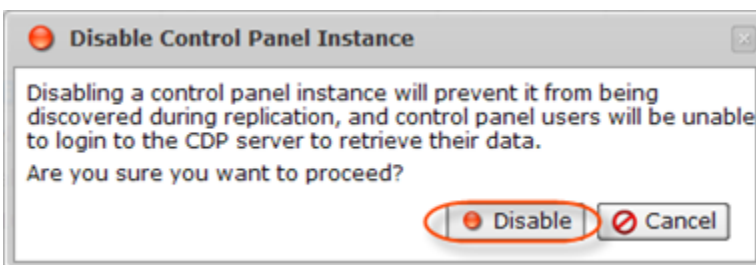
Disable Control Panel Instance

Disabling a control panel instance will prevent it from being discovered during replication, and control panel users will be unable to login to the CDP server to retrieve their data.

Are you sure you want to proceed?

Disable
Cancel